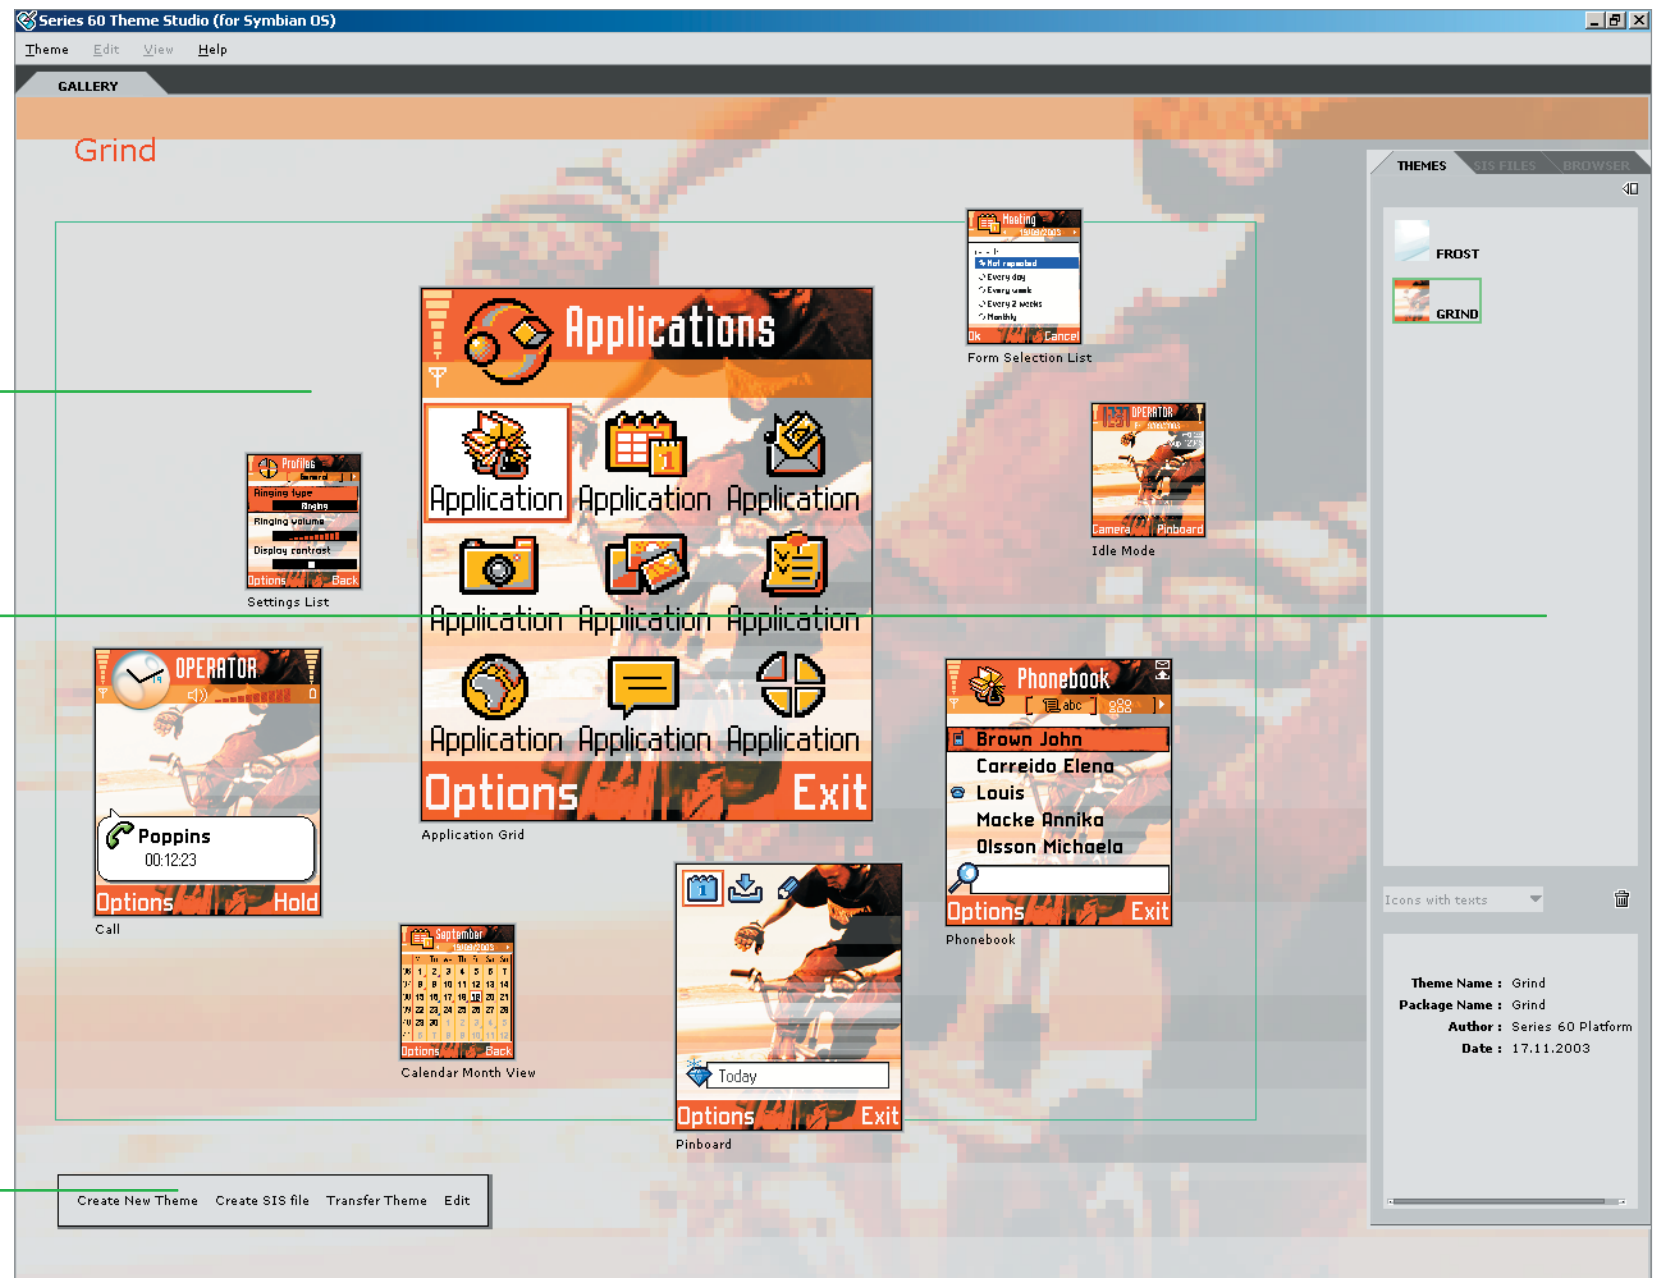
Series 60 Theme Studio (for Symbian OS)

Theme Edit View Help

GALLERY

Grind

Applications

Application Application Application

Application Application Application

Application Application Application

Options Exit

Application Grid

Meeting
19/09/2003
Not repeated
Every day
Every week
Every 2 weeks
Monthly
Ok Cancel

Form Selection List

Profiles
General
Ringing type
Ringing
Ringing volume
Display contrast
Options Back

Settings List

OPERATOR
Camera Pinboard

Idle Mode

OPERATOR
0
Poppins
00:12:23
Options Hold

Call

Phonebook
abc
Brown John
Carreido Elena
Louis
Macke Annika
Olsson Michaela
Options Exit

Phonebook

September
19/09/2003
Options Back

Calendar Month View

Today
Options Exit

Pinboard

Create New Theme Create SIS file Transfer Theme Edit

THEMES SIS FILES BROWSER

FROST

GRIND

Icons with texts

Theme Name : Grind
Package Name : Grind
Author : Series 60 Platform
Date : 17.11.2003